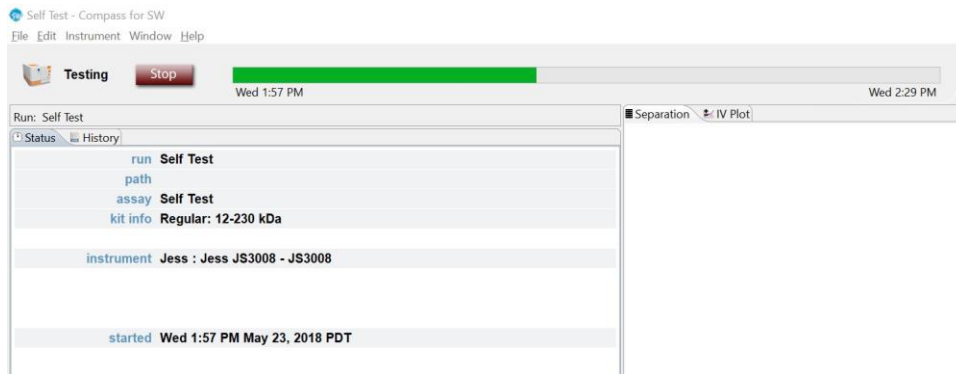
Self Test - Compass for SW

File Edit Instrument Window Help

Testing Stop

Wed 1:57 PM

Wed 2:29 PM

Run: Self Test

Status History

Separation IV Plot

| | |
|---|---|
| run | Self Test |
| path | |
| assay | Self Test |
| kit info | Regular: 12-230 kDa |
| instrument | Jess : Jess JS3008 - JS3008 |
| started | Wed 1:57 PM May 23, 2018 PDT |